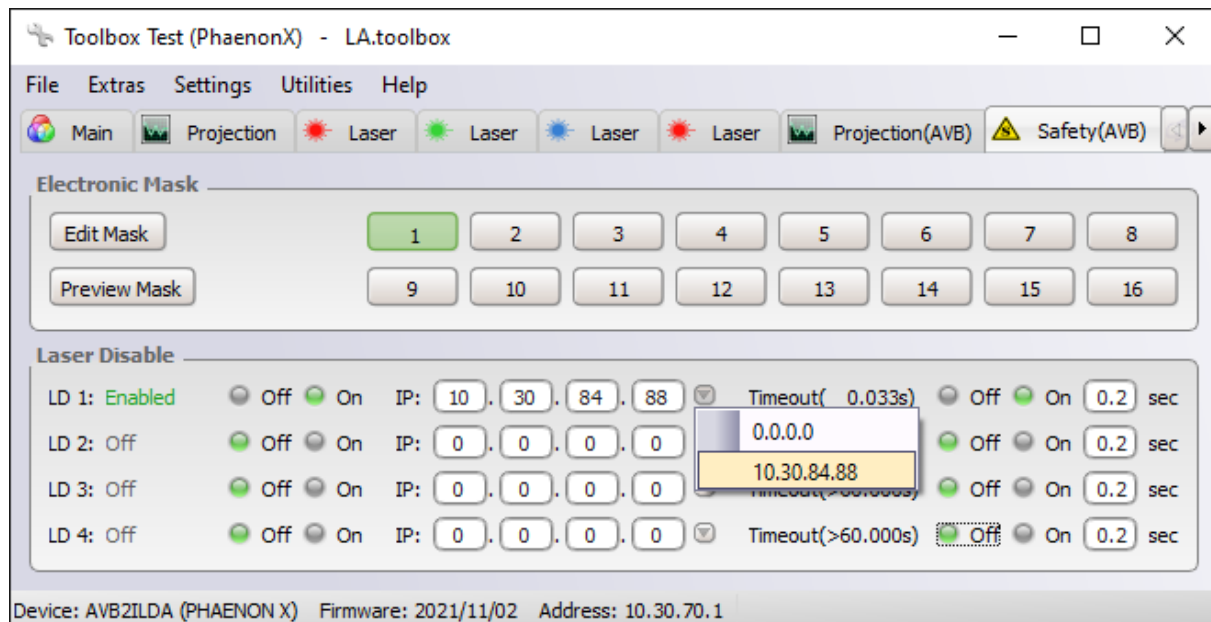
Toolbox Test (PhaenonX) - LA.toolbox

File Extras Settings Utilities Help

Main Projection Laser Laser Laser Laser Projection(AVB) Safety(AVB)

Electronic Mask

Edit Mask
1 2 3 4 5 6 7 8

Preview Mask
9 10 11 12 13 14 15 16

Laser Disable

LD 1: Enabled Off On IP: 10 . 30 . 84 . 88 Timeout( 0.033s) Off On 0.2 sec

LD 2: Off Off On IP: 0 . 0 . 0 . 0 Off On 0.2 sec

LD 3: Off Off On IP: 0 . 0 . 0 . 0 Off On 0.2 sec

LD 4: Off Off On IP: 0 . 0 . 0 . 0 Timeout(>60.000s) Off On 0.2 sec

0.0.0.0
10.30.84.88

Device: AVB2ILDA (PHAENON X) Firmware: 2021/11/02 Address: 10.30.70.1